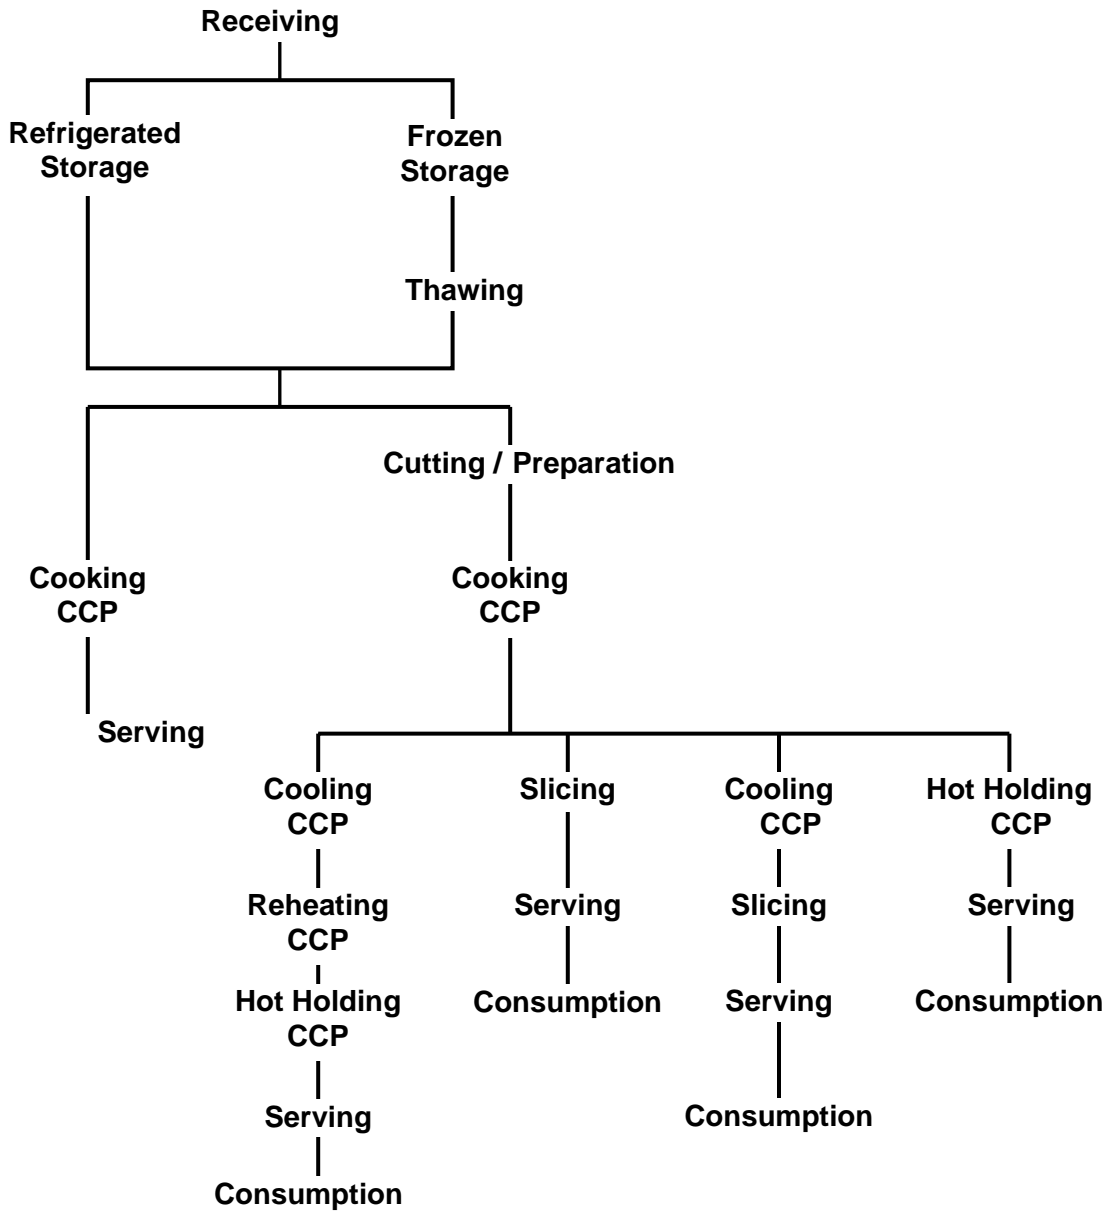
Receiving

Refrigerated Storage

Frozen Storage

Thawing

Cutting / Preparation

Cooking CCP

Serving

Cooking CCP

Cooling CCP

Reheating CCP

Hot Holding CCP

Serving

Consumption

Slicing

Serving

Consumption

Cooling CCP

Slicing

Serving

Consumption

Hot Holding CCP

Serving

Consumption